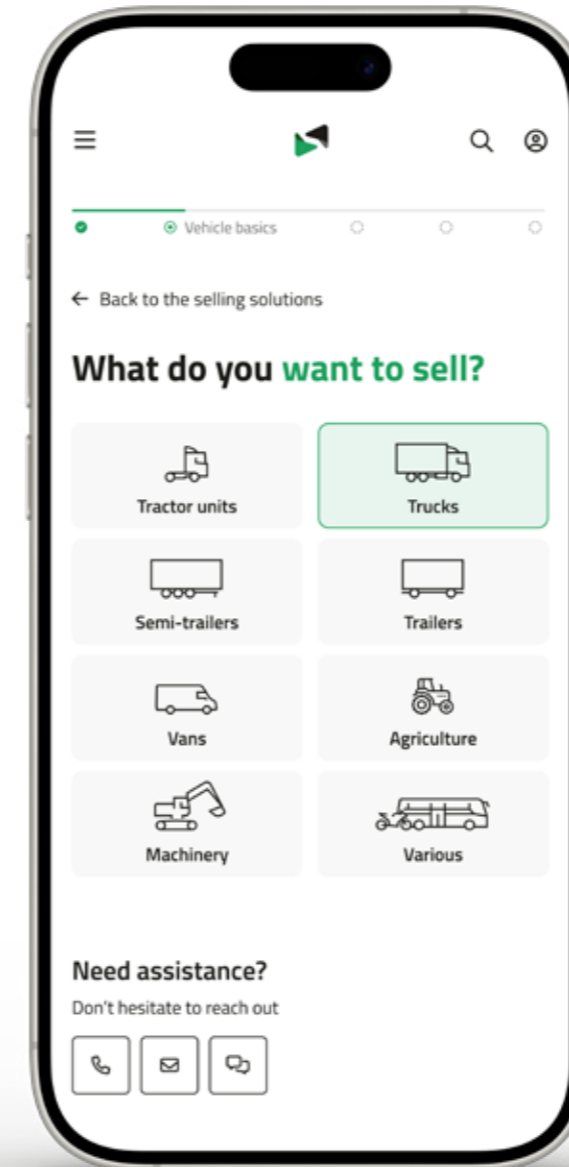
Vehicle basics

← Back to the selling solutions

What do you want to sell?

Tractor units

Trucks

Semi-trailers

Trailers

Vans

Agriculture

Machinery

Various

Need assistance?

Don't hesitate to reach out